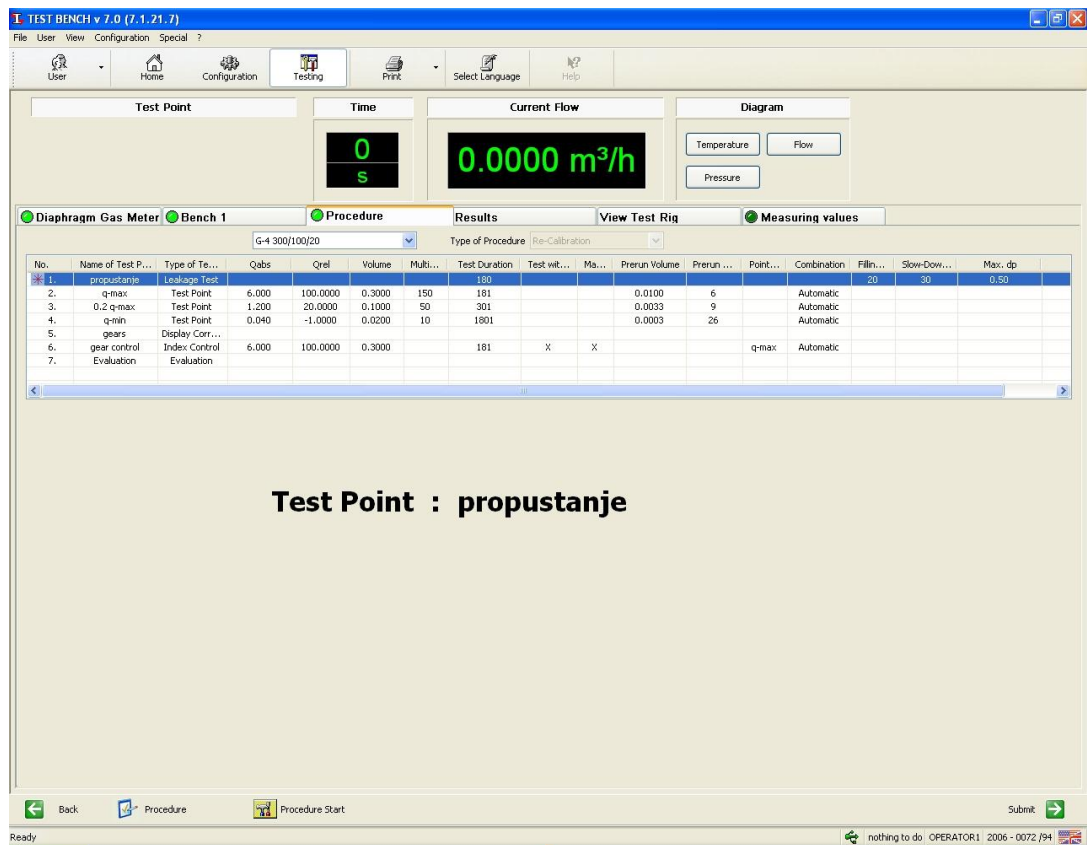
TEST BENCH v 7.0 (7.1.21.7)

File User View Configuration Special ?

User Home Configuration Testing Print Select Language Help

Test Point

Time

0
s

Current Flow

0.0000 m³/h

Diagram

Temperature Flow

Pressure

Diaphragm Gas Meter Bench 1 Procedure Results View Test Rig Measuring values

G-4 300/100/20 Type of Procedure Re-Calibration

| No. | Name of Test P... | Type of Te... | Qabs | Qrel | Volume | Multi... | Test Duration | Test wit... | Ma... | Prerun Volume | Prerun ... | Point... | Combination | Fillin... | Slow-Dow... | Max. dp |
|---|---|---|---|---|---|---|---|---|---|---|---|---|---|---|---|---|
| 1. | propustanje | Leakage Test | | | | | 180 | | | | | | | 20 | 30 | 0.50 |
| 2. | q-max | Test Point | 6.000 | 100.0000 | 0.3000 | 150 | 181 | | | 0.0100 | 6 | | Automatic | | | |
| 3. | 0.2 q-max | Test Point | 1.200 | 20.0000 | 0.1000 | 50 | 301 | | | 0.0033 | 9 | | Automatic | | | |
| 4. | q-min | Test Point | 0.040 | -1.0000 | 0.0200 | 10 | 1801 | | | 0.0003 | 26 | | Automatic | | | |
| 5. | gears | Display Corr... | | | | | | | | | | | | | | |
| 6. | gear control | Index Control | 6.000 | 100.0000 | 0.3000 | | 181 | X | X | | | q-max | Automatic | | | |
| 7. | Evaluation | Evaluation | | | | | | | | | | | | | | |

Test Point : propustanje

Back Procedure Procedure Start Submit

Ready nothing to do OPERATOR1 2006 - 0072 /94